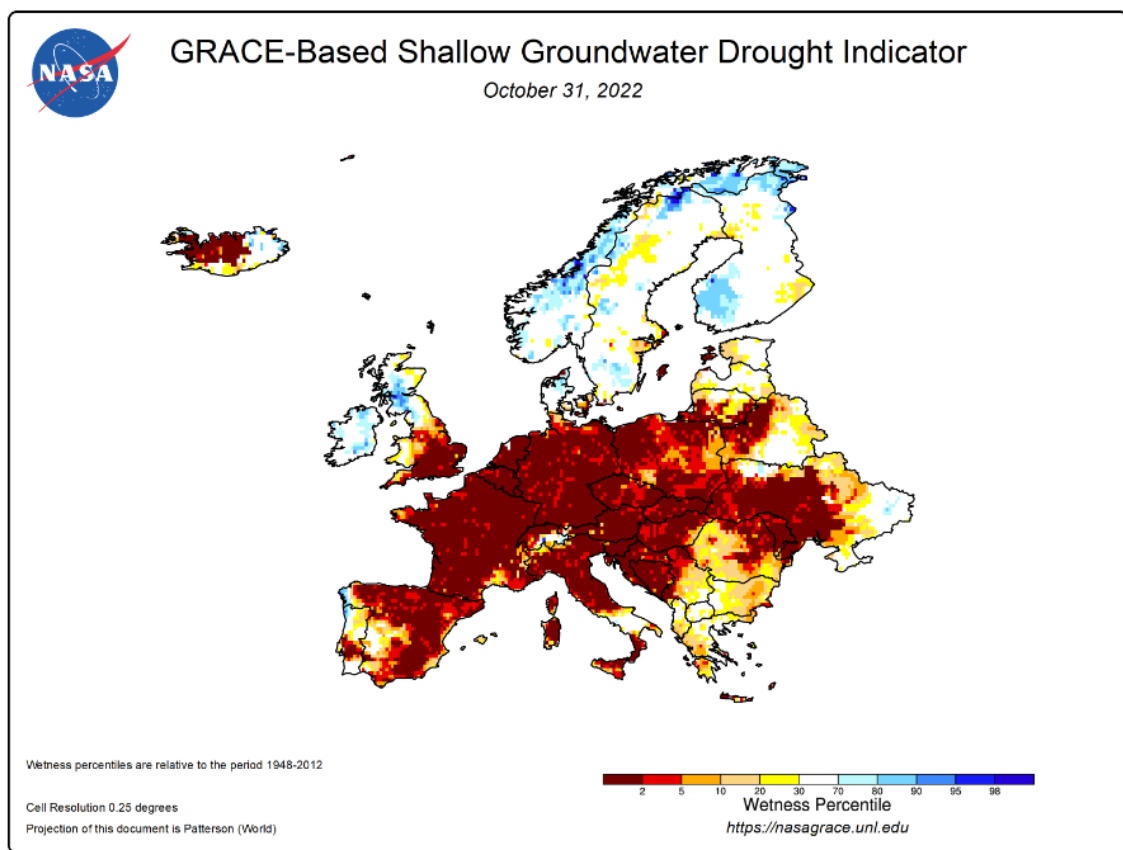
NASA

GRACE-Based Shallow Groundwater Drought Indicator

October 31, 2022

Wetness percentiles are relative to the period 1948-2012

Cell Resolution 0.25 degrees

Projection of this document is Patterson (World)

2 5 10 20 30 70 80 90 95 98

Wetness Percentile

https://nasagrace.unl.edu